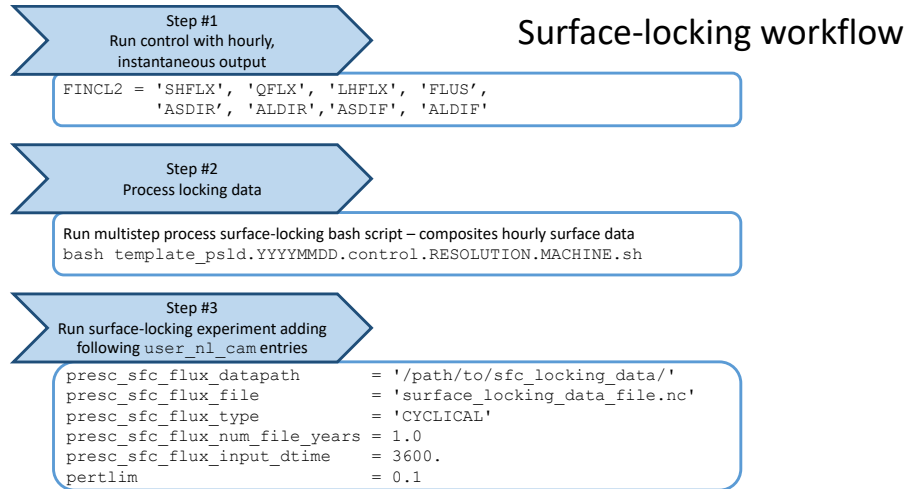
Step #1
Run control with hourly, instantaneous output

Surface-locking workflow

FINCL2 = 'SHFLX', 'QFLX', 'LHFLX', 'FLUS',
'ASDIR', 'ALDIR','ASDIF', 'ALDIF'

Step #2
Process locking data

Run multistep process surface-locking bash script – composites hourly surface data
bash template_psld.YYYYMMDD.control.RESOLUTION.MACHINE.sh

Step #3
Run surface-locking experiment adding following user_nl_cam entries

presc_sfc_flux_datapath = '/path/to/sfc_locking_data/'
presc_sfc_flux_file = 'surface_locking_data_file.nc'
presc_sfc_flux_type = 'CYCLICAL'
presc_sfc_flux_num_file_years = 1.0
presc_sfc_flux_input_dtime = 3600.
pertlim = 0.1